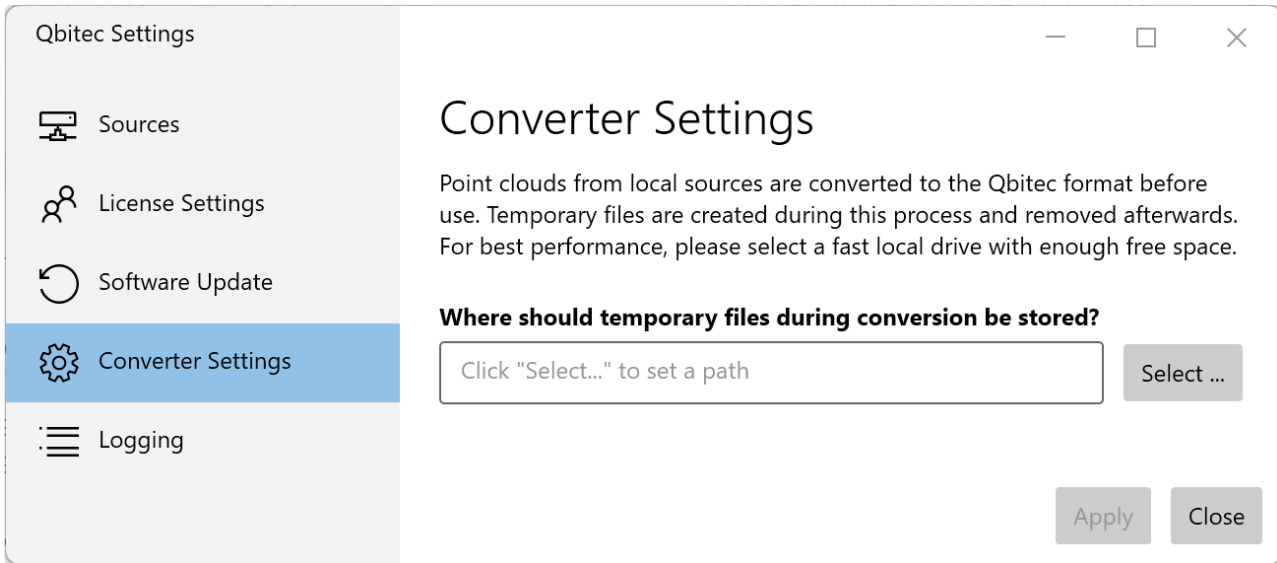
Qbitec Settings

Sources

License Settings

Software Update

Converter Settings

Logging

Converter Settings

Point clouds from local sources are converted to the Qbitec format before use. Temporary files are created during this process and removed afterwards. For best performance, please select a fast local drive with enough free space.

**Where should temporary files during conversion be stored?**

Click "Select..." to set a path

Select ...

Apply

Close